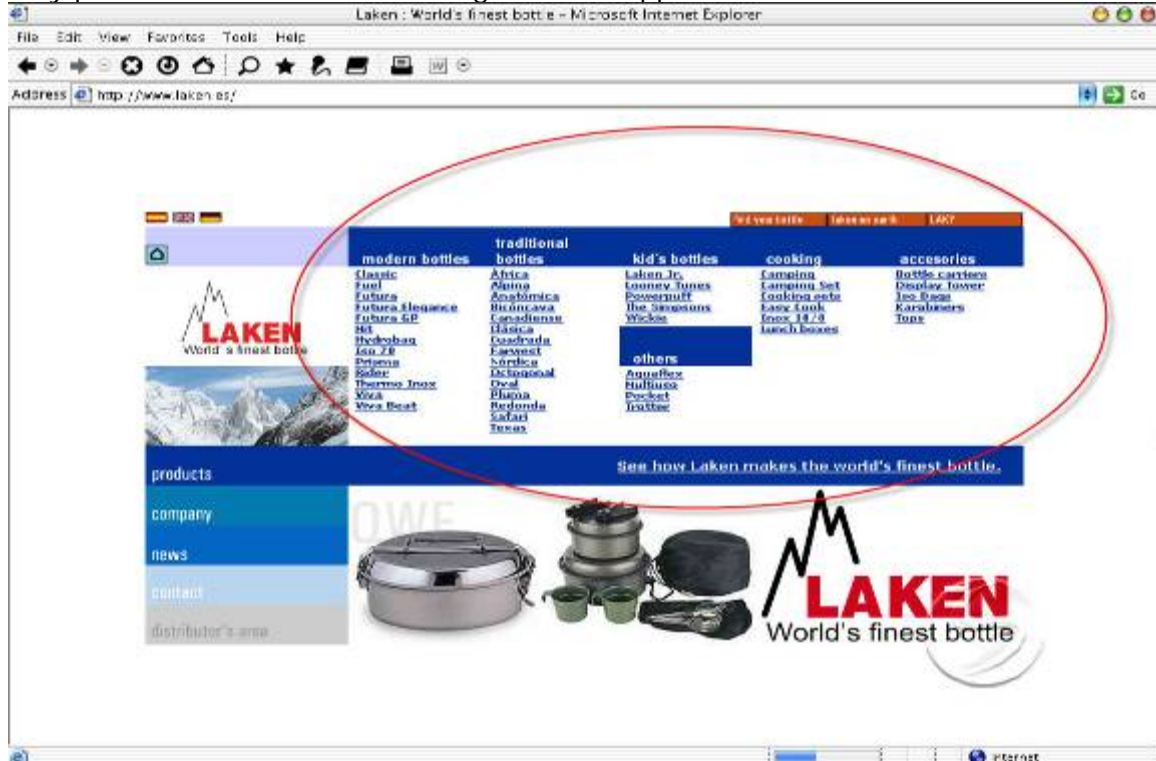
Laken : World's finest bottle - Microsoft Internet Explorer

File Edit View Favorites Tools Help

Address http://www.laken.es/

Go

find your bottle | laken on earth | LAK?

LAKEN
World's finest bottle

modern bottles
Classic
Fuel
Futura
Futura Elegance
Futura GP
Hit
Hydrobag
Iso 70
Prisma
Rider
Thermo Inox
Viva
Viva Beat

traditional bottles
África
Alpina
Anatómica
Bicóncava
Canadiense
Clásica
Cuadrada
Farwest
Nórdica
Octogonal
Oval
Pluma
Redonda
Safari
Texas

kid's bottles
Laken Jr.
Looney Tunes
Powerpuff
The Simpsons
Wickie

others
Aquaflex
Multiuso
Pocket
Trotter

cooking
Camping
Camping Set
Cooking sets
Easy Cook
Inox 18/8
Lunch boxes

accesories
Bottle carriers
Display tower
Iso Bags
Karabiners
Tops

products
company
news
contact
distributor's area

See how Laken makes the world's finest bottle.

LAKEN
World's finest bottle

Internet